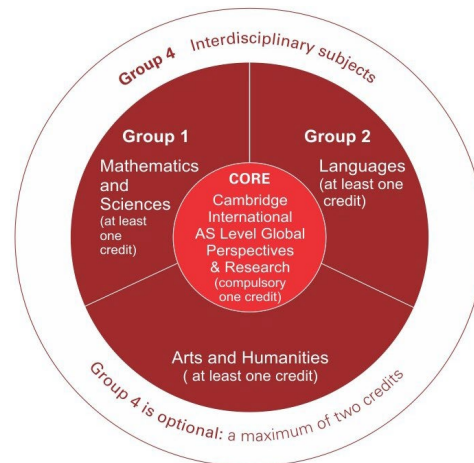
Group 4 Interdisciplinary subjects

Group 1

Mathematics and Sciences (at least one credit)

Group 2

Languages (at least one credit)

CORE

Cambridge International AS Level Global Perspectives & Research (compulsory one credit)

Arts and Humanities ( at least one credit)

Group 4 is optional: a maximum of two credits